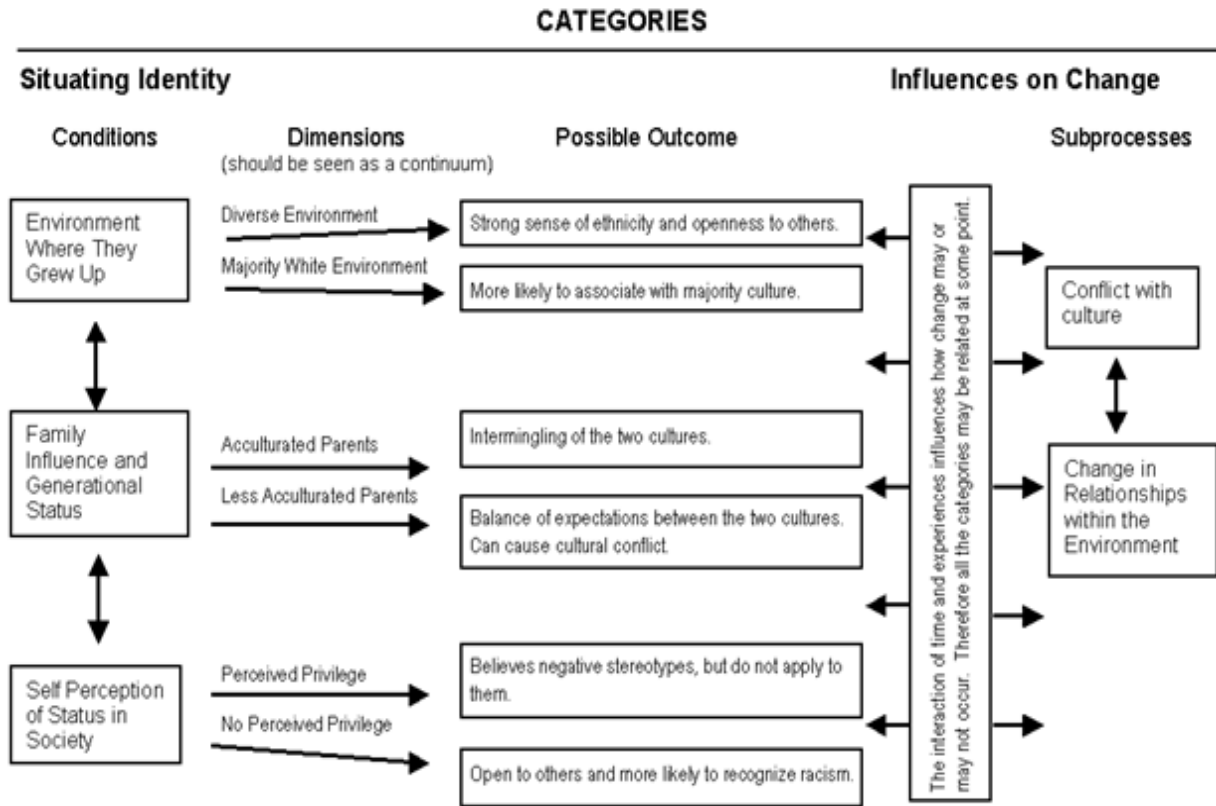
CATEGORIES

Situating Identity

Influences on Change

Conditions

Dimensions
(should be seen as a continuum)

Possible Outcome

Subprocesses

Environment Where They Grew Up

Diverse Environment

Strong sense of ethnicity and openness to others.

Majority White Environment

More likely to associate with majority culture.

Family Influence and Generational Status

Acculturated Parents

Intermingling of the two cultures.

Less Acculturated Parents

Balance of expectations between the two cultures. Can cause cultural conflict.

Self Perception of Status in Society

Perceived Privilege

Believes negative stereotypes, but do not apply to them.

No Perceived Privilege

Open to others and more likely to recognize racism.

The interaction of time and experiences influences how change may or may not occur. Therefore all the categories may be related at some point.

Conflict with culture

Change in Relationships within the Environment